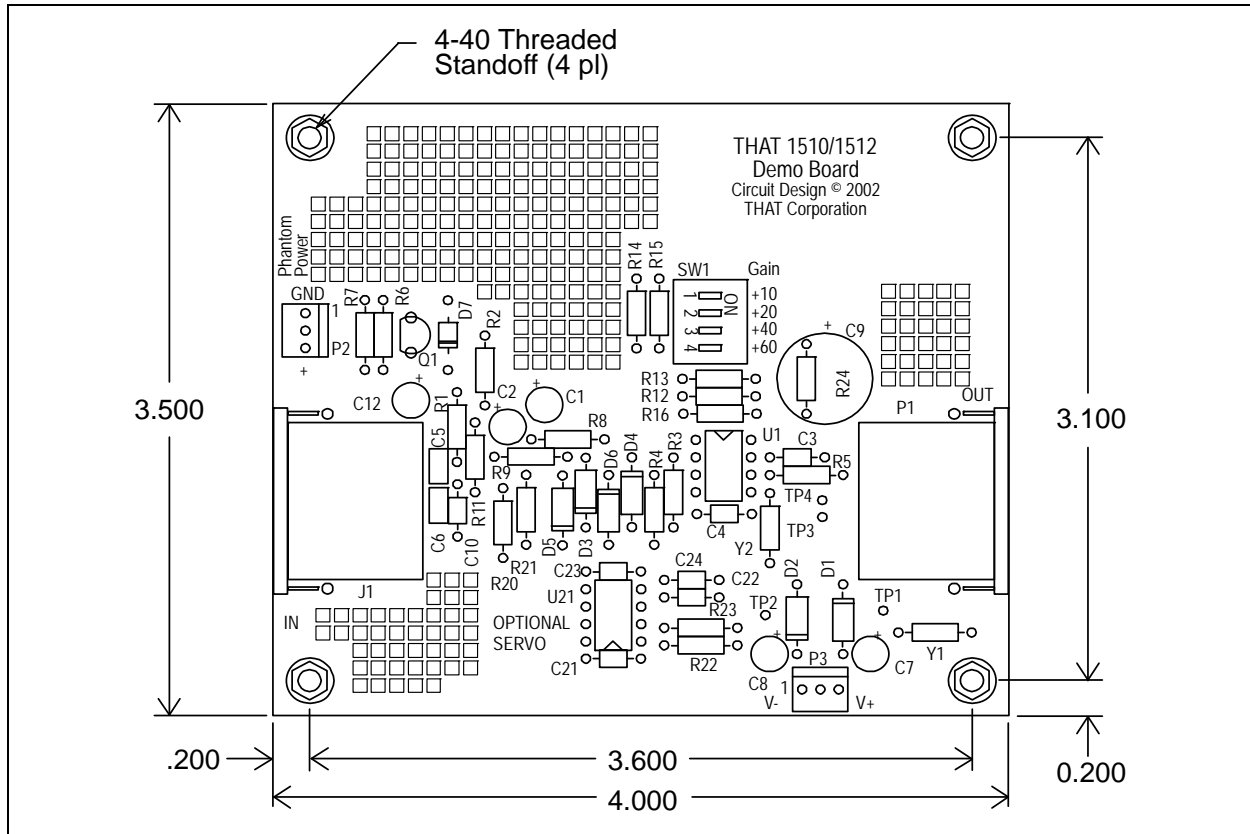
4-40 Threaded Standoff (4 pl)

THAT 1510/1512
Demo Board
Circuit Design © 2002
THAT Corporation

Phantom Power
GND
1
P2
+
R7 R6
D7
Q1
R2
R14 R15
SW1
Gain
1 2 3 4
ON
+10
+20
+40
+60
C9
+
R24
C12
+
C2
+
C1
R1
R13
R12
R16
P1
OUT
3.500
3.100
C5
R8
D4
R3
U1
C3
R9
D6
R4
R5
C6
R11
C10
R21
D5
D3
C4
TP4
TP3
Y2
R20
C23
C24
C22
D2
D1
J1
U21
R23
TP2
TP1
IN
OPTIONAL SERVO
R22
+
+
Y1
C21
C8
P3
1
C7
V-
V+
.200
3.600
0.200
4.000